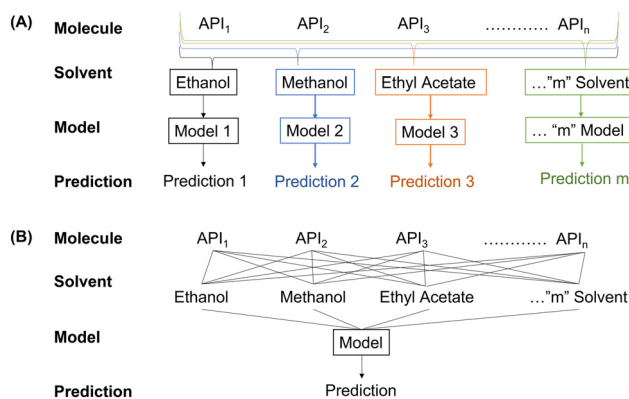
(A)

Molecule
API$_1$ API$_2$ API$_3$ ………… API$_n$

Solvent
Ethanol
Methanol
Ethyl Acetate
…"m" Solvent

Model
Model 1
Model 2
Model 3
… "m" Model

Prediction
Prediction 1
Prediction 2
Prediction 3
Prediction m

(B)

Molecule
API$_1$ API$_2$ API$_3$ ………… API$_n$

Solvent
Ethanol Methanol Ethyl Acetate …"m" Solvent

Model
Model

Prediction
Prediction